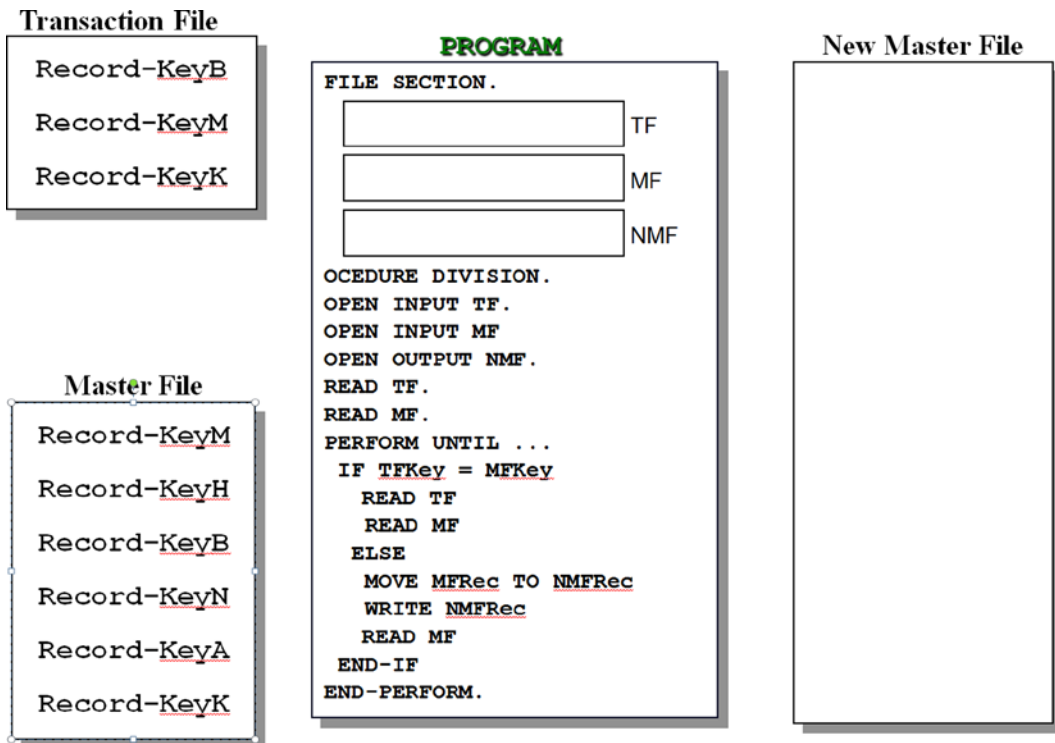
Transaction File

Record-KeyB

Record-KeyM

Record-KeyK

Master File

Record-KeyM

Record-KeyH

Record-KeyB

Record-KeyN

Record-KeyA

Record-KeyK

PROGRAM

FILE SECTION.

TF

MF

NMF

OCEDURE DIVISION.
OPEN INPUT TF.
OPEN INPUT MF
OPEN OUTPUT NMF.
READ TF.
READ MF.
PERFORM UNTIL ...
IF TFKey = MFKey
READ TF
READ MF
ELSE
MOVE MFRec TO NMFRec
WRITE NMFRec
READ MF
END-IF
END-PERFORM.

New Master File